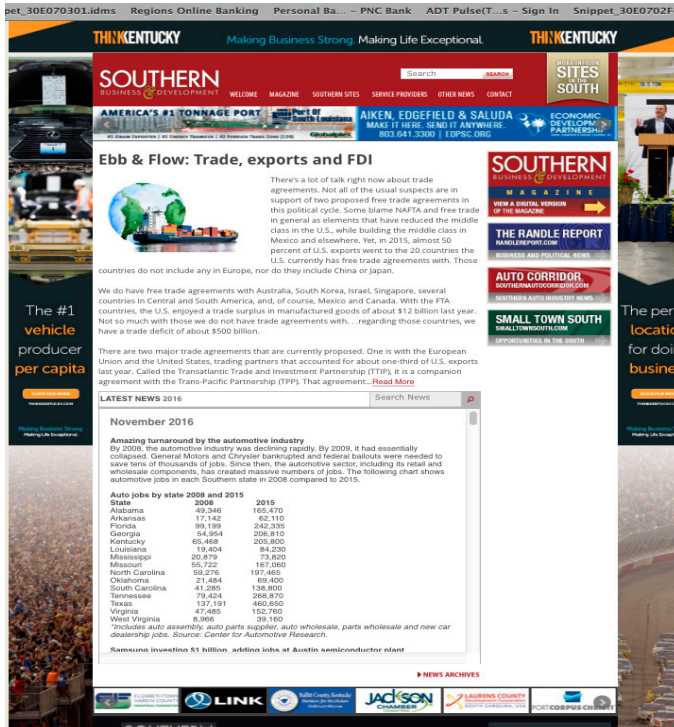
pet_30E070301.idms   Regions Online Banking   Personal Ba... – PNC Bank   ADT Pulse(T...s – Sign In   Snippet_30E0702F

THINKENTUCKY   Making Business Strong. Making Life Exceptional.   THINKENTUCKY

SOUTHERN BUSINESS & DEVELOPMENT   WELCOME   MAGAZINE   SOUTHERN SITES   SERVICE PROVIDERS   OTHER NEWS   CONTACT   Search   SEARCH   SITES IN THE SOUTH

AMERICA'S #1 TONNAGE PORT   Port of South Louisiana   AIKEN, EDGEFIELD & SALUDA MAKE IT HERE. SEND IT ANYWHERE. 803.641.3300 | EDPSC.ORG   ECONOMIC DEVELOPMENT PARTNERSHIP

Ebb & Flow: Trade, exports and FDI

There's a lot of talk right now about trade agreements. Not all of the usual suspects are in support of two proposed free trade agreements in this political cycle. Some blame NAFTA and free trade in general as elements that have reduced the middle class in the U.S., while building the middle class in Mexico and elsewhere. Yet, in 2015, almost 50 percent of U.S. exports went to the 20 countries the U.S. currently has free trade agreements with. Those countries do not include any in Europe, nor do they include China or Japan.

We do have free trade agreements with Australia, South Korea, Israel, Singapore, several countries in Central and South America, and, of course, Mexico and Canada. With the FTA countries, the U.S. enjoyed a trade surplus in manufactured goods of about $12 billion last year. Not so much with those we do not have trade agreements with. . .regarding those countries, we have a trade deficit of about $500 billion.

There are two major trade agreements that are currently proposed. One is with the European Union and the United States, trading partners that accounted for about one-third of U.S. exports last year. Called the Transatlantic Trade and Investment Partnership (TTIP), it is a companion agreement with the Trans-Pacific Partnership (TPP). That agreement...Read More

LATEST NEWS 2016   Search News

November 2016

Amazing turnaround by the automotive industry
By 2008, the automotive industry was declining rapidly. By 2009, it had essentially collapsed. General Motors and Chrysler bankrupted and federal bailouts were needed to save tens of thousands of jobs. Since then, the automotive sector, including its retail and wholesale components, has created massive numbers of jobs. The following chart shows automotive jobs in each Southern state in 2008 compared to 2015.

Auto jobs by state 2008 and 2015

| State | 2008 | 2015 |
|---|---|---|
| Alabama | 49,346 | 165,470 |
| Arkansas | 17,142 | 62,110 |
| Florida | 99,199 | 242,335 |
| Georgia | 54,954 | 206,810 |
| Kentucky | 65,468 | 205,800 |
| Louisiana | 19,404 | 84,230 |
| Mississippi | 20,879 | 73,820 |
| Missouri | 55,722 | 167,060 |
| North Carolina | 59,276 | 197,465 |
| Oklahoma | 21,484 | 69,400 |
| South Carolina | 41,285 | 138,800 |
| Tennessee | 79,424 | 268,870 |
| Texas | 137,191 | 460,650 |
| Virginia | 47,485 | 152,760 |
| West Virginia | 8,966 | 39,160 |

*Includes auto assembly, auto parts supplier, auto wholesale, parts wholesale and new car dealership jobs. Source: Center for Automotive Research.

Samsung investing $1 billion, adding jobs at Austin semiconductor plant

NEWS ARCHIVES

SOUTHERN BUSINESS & DEVELOPMENT MAGAZINE   VIEW A DIGITAL VERSION OF THE MAGAZINE

THE RANDLE REPORT   RANDLEREPORT.COM   BUSINESS AND POLITICAL NEWS

AUTO CORRIDOR   SOUTHERNAUTOCORRIDOR.COM   SOUTHERN AUTO INDUSTRY NEWS

SMALL TOWN SOUTH   SMALLTOWNSOUTH.COM   OPPORTUNITIES IN THE SOUTH

The #1 vehicle producer per capita   THINKKENTUCKY.COM   Making Business Strong. Making Life Exceptional.

The per location for doi busine

ELIZABETHTOWN HARDIN COUNTY   LINK   Bullitt County, Kentucky   JACKSON CHAMBER   LAURENS COUNTY   PORT CORPUS CHRISTI